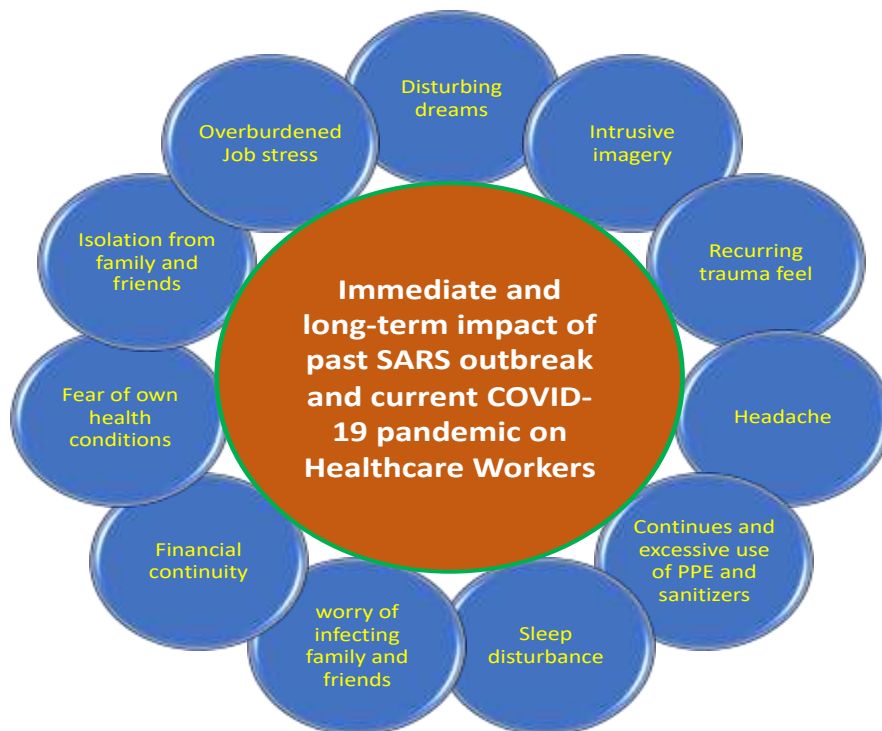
Immediate and long-term impact of past SARS outbreak and current COVID-19 pandemic on Healthcare Workers

Disturbing dreams

Intrusive imagery

Recurring trauma feel

Headache

Continues and excessive use of PPE and sanitizers

Sleep disturbance

worry of infecting family and friends

Financial continuity

Fear of own health conditions

Isolation from family and friends

Overburdened Job stress